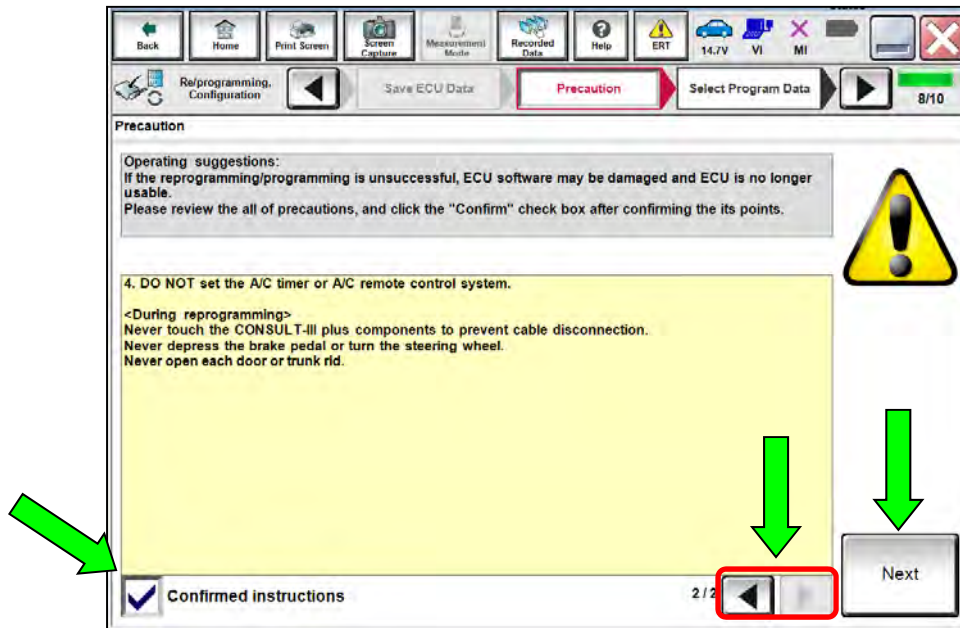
Back Home Print Screen Screen Capture Measurement Mode Recorded Data Help ERT 14.7V VI MI

Re/programming, Configuration

Save ECU Data

Precaution

Select Program Data

8/10

Precaution

Operating suggestions:
If the reprogramming/programming is unsuccessful, ECU software may be damaged and ECU is no longer usable.
Please review the all of precautions, and click the "Confirm" check box after confirming the its points.

4. DO NOT set the A/C timer or A/C remote control system.

<During reprogramming>
Never touch the CONSULT-III plus components to prevent cable disconnection.
Never depress the brake pedal or turn the steering wheel.
Never open each door or trunk rid.

Confirmed instructions

2/2

Next